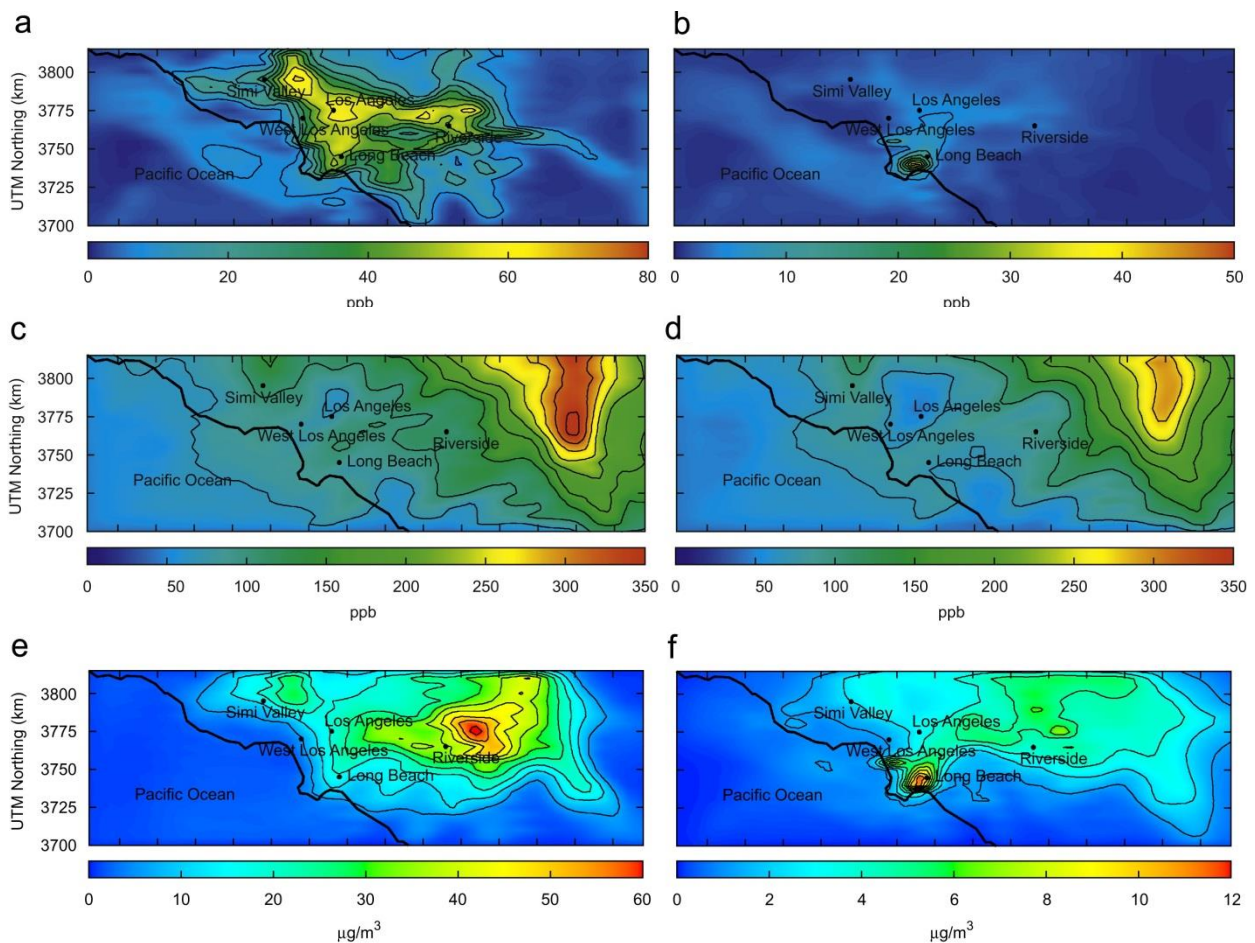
a

UTM Northing (km)
3800
3775
3750
3725
3700

Simi Valley
Los Angeles
West Los Angeles
Riverside
Long Beach
Pacific Ocean

0 20 40 60 80
ppb

b

Simi Valley
Los Angeles
West Los Angeles
Riverside
Long Beach
Pacific Ocean

0 10 20 30 40 50
ppb

c

UTM Northing (km)
3800
3775
3750
3725
3700

Simi Valley
Los Angeles
West Los Angeles
Riverside
Long Beach
Pacific Ocean

0 50 100 150 200 250 300 350
ppb

d

Simi Valley
Los Angeles
West Los Angeles
Riverside
Long Beach
Pacific Ocean

0 50 100 150 200 250 300 350
ppb

e

UTM Northing (km)
3800
3775
3750
3725
3700

Simi Valley
Los Angeles
West Los Angeles
Riverside
Long Beach
Pacific Ocean

0 10 20 30 40 50 60
$\mu g/m^3$

f

Simi Valley
Los Angeles
West Los Angeles
Riverside
Long Beach
Pacific Ocean

0 2 4 6 8 10 12
$\mu g/m^3$